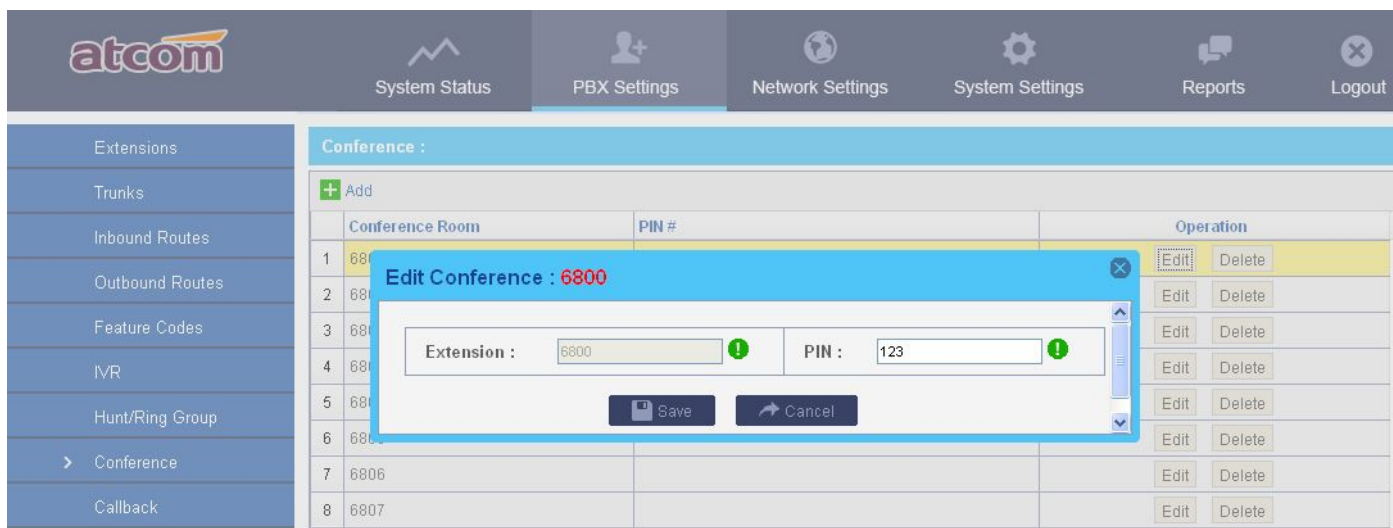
atcom

System Status | PBX Settings | Network Settings | System Settings | Reports | Logout

Extensions
Trunks
Inbound Routes
Outbound Routes
Feature Codes
IVR
Hunt/Ring Group
> Conference
Callback

Conference :

Add

| | Conference Room | PIN # | Operation |
|---|---|---|---|
| 1 | 68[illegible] | | Edit Delete |
| 2 | 68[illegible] | | Edit Delete |
| 3 | 68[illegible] | | Edit Delete |
| 4 | 68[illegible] | | Edit Delete |
| 5 | 68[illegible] | | Edit Delete |
| 6 | 68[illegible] | | Edit Delete |
| 7 | 6806 | | Edit Delete |
| 8 | 6807 | | Edit Delete |

Edit Conference : 6800

Extension : 6800

PIN : 123

Save Cancel